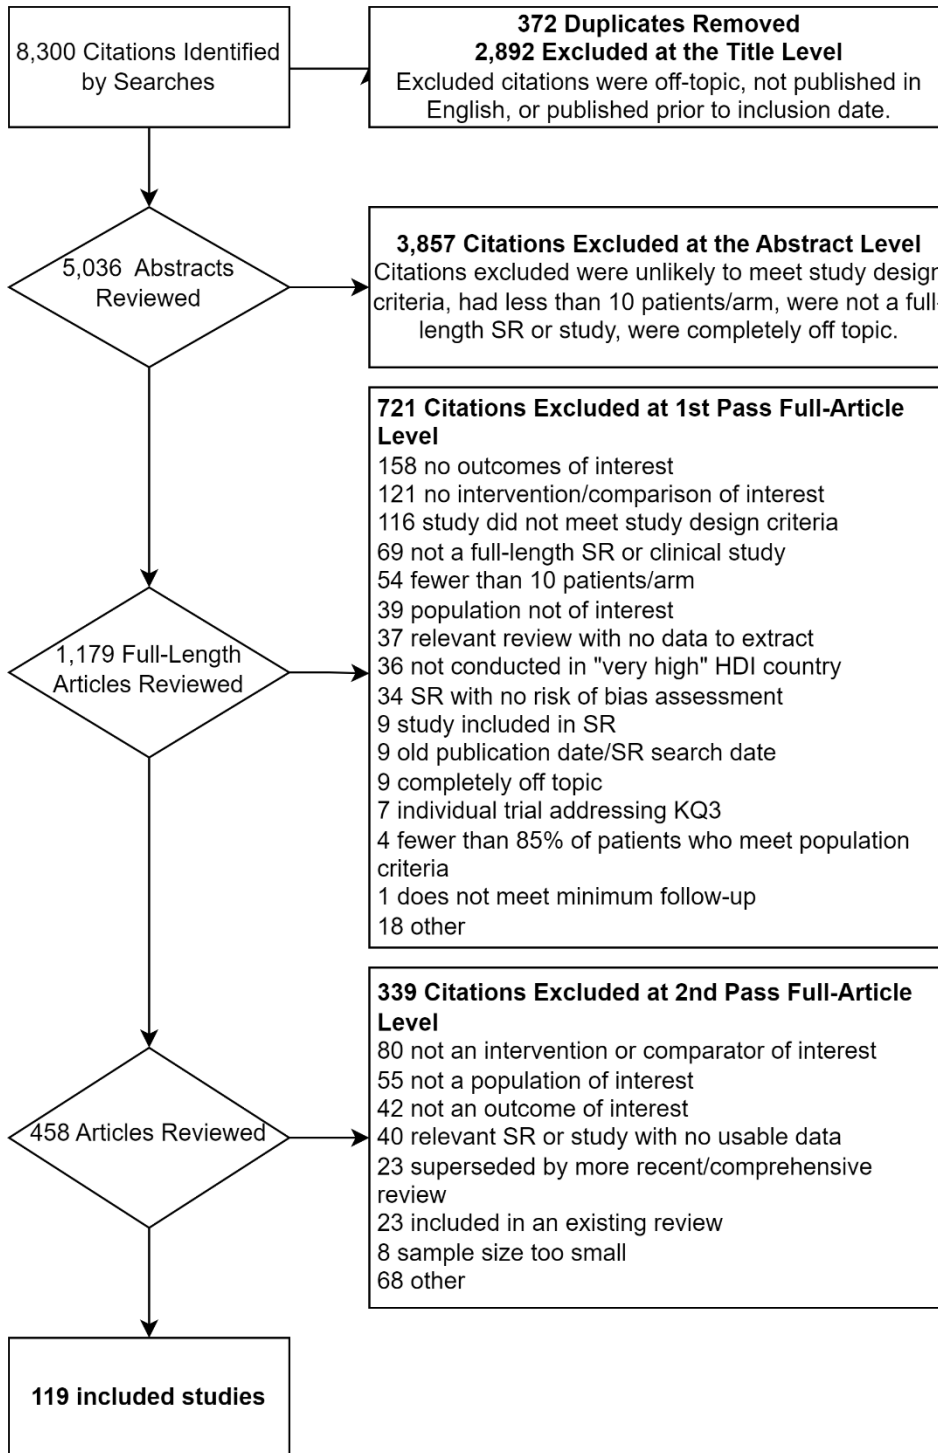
8,300 Citations Identified by Searches

372 Duplicates Removed
2,892 Excluded at the Title Level
Excluded citations were off-topic, not published in English, or published prior to inclusion date.

5,036 Abstracts Reviewed

3,857 Citations Excluded at the Abstract Level
Citations excluded were unlikely to meet study design criteria, had less than 10 patients/arm, were not a full-length SR or study, were completely off topic.

721 Citations Excluded at 1st Pass Full-Article Level
158 no outcomes of interest
121 no intervention/comparison of interest
116 study did not meet study design criteria
69 not a full-length SR or clinical study
54 fewer than 10 patients/arm
39 population not of interest
37 relevant review with no data to extract
36 not conducted in "very high" HDI country
34 SR with no risk of bias assessment
9 study included in SR
9 old publication date/SR search date
9 completely off topic
7 individual trial addressing KQ3
4 fewer than 85% of patients who meet population criteria
1 does not meet minimum follow-up
18 other

1,179 Full-Length Articles Reviewed

339 Citations Excluded at 2nd Pass Full-Article Level
80 not an intervention or comparator of interest
55 not a population of interest
42 not an outcome of interest
40 relevant SR or study with no usable data
23 superseded by more recent/comprehensive review
23 included in an existing review
8 sample size too small
68 other

458 Articles Reviewed

119 included studies